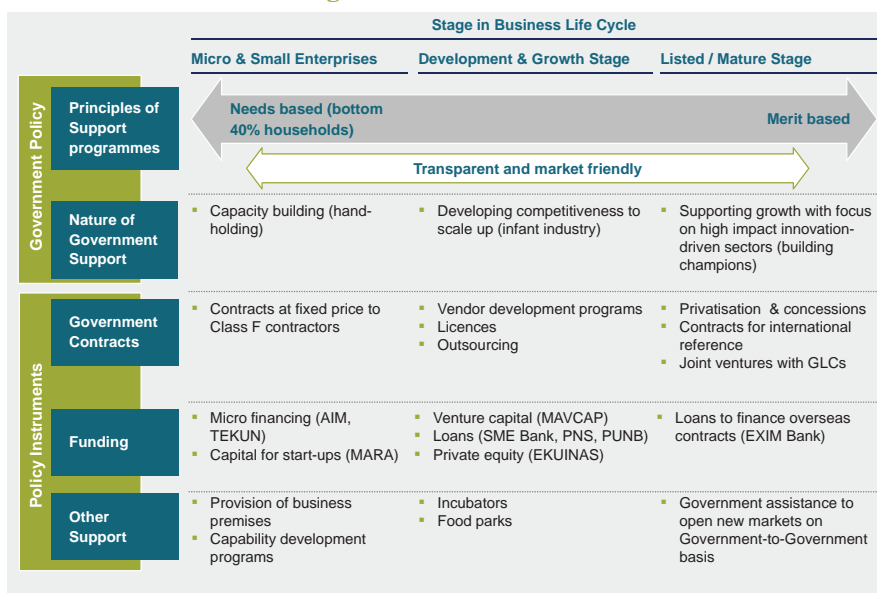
Stage in Business Life Cycle

| | | Micro & Small Enterprises | Development & Growth Stage | Listed / Mature Stage |
|---|---|---|---|---|
| Government Policy | Principles of Support programmes | Needs based (bottom 40% households) | Transparent and market friendly | Merit based |
| | Nature of Government Support | Capacity building (hand-holding) | Developing competitiveness to scale up (infant industry) | Supporting growth with focus on high impact innovation-driven sectors (building champions) |
| Policy Instruments | Government Contracts | Contracts at fixed price to Class F contractors | Vendor development programs; Licences; Outsourcing | Privatisation & concessions; Contracts for international reference; Joint ventures with GLCs |
| | Funding | Micro financing (AIM, TEKUN); Capital for start-ups (MARA) | Venture capital (MAVCAP); Loans (SME Bank, PNS, PUNB); Private equity (EKUINAS) | Loans to finance overseas contracts (EXIM Bank) |
| | Other Support | Provision of business premises; Capability development programs | Incubators; Food parks | Government assistance to open new markets on Government-to-Government basis |